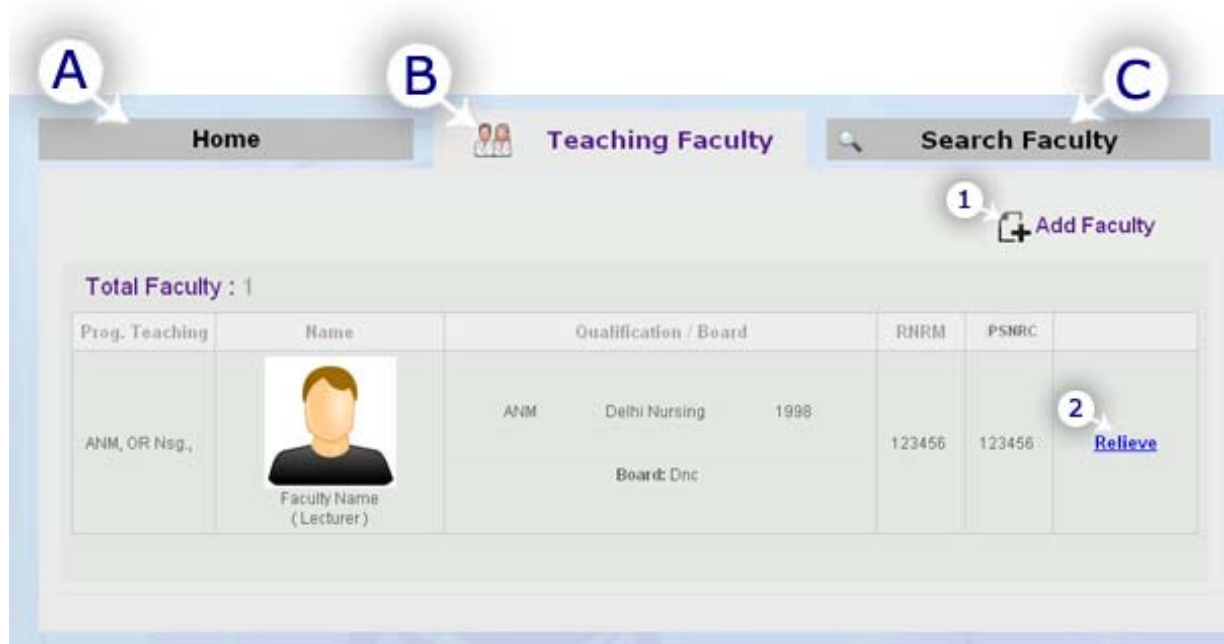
A

B

C

Home

Teaching Faculty

Search Faculty

1

Add Faculty

Total Faculty : 1

| Prog. Teaching | Name | Qualification / Board | RNRM | PSNRC | |
|---|---|---|---|---|---|
| ANM, OR Nsg., | Faculty Name (Lecturer) | ANM Delhi Nursing 1998 Board: Dnc | 123456 | 123456 | 2 Relieve |